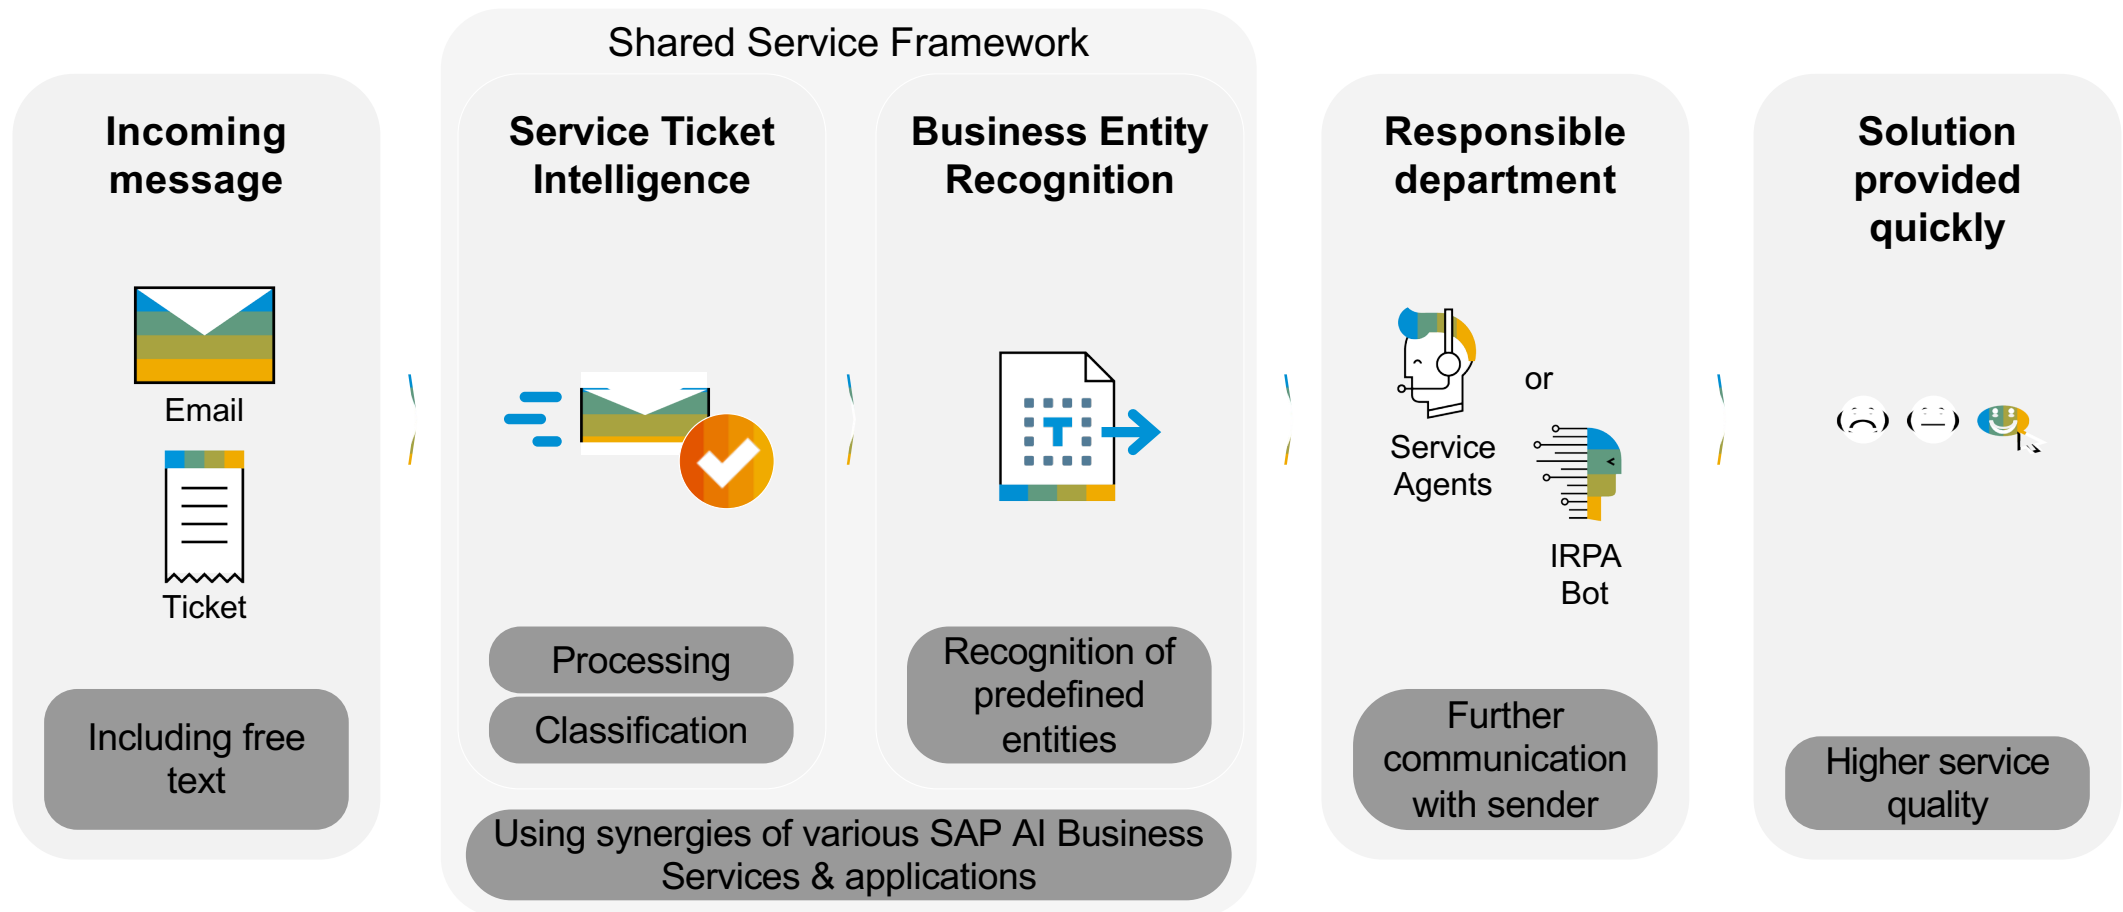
Incoming message

Email

Ticket

Including free text

Shared Service Framework

Service Ticket Intelligence

Processing

Classification

Business Entity Recognition

Recognition of predefined entities

Using synergies of various SAP AI Business Services & applications

Responsible department

Service Agents

or

IRPA Bot

Further communication with sender

Solution provided quickly

Higher service quality